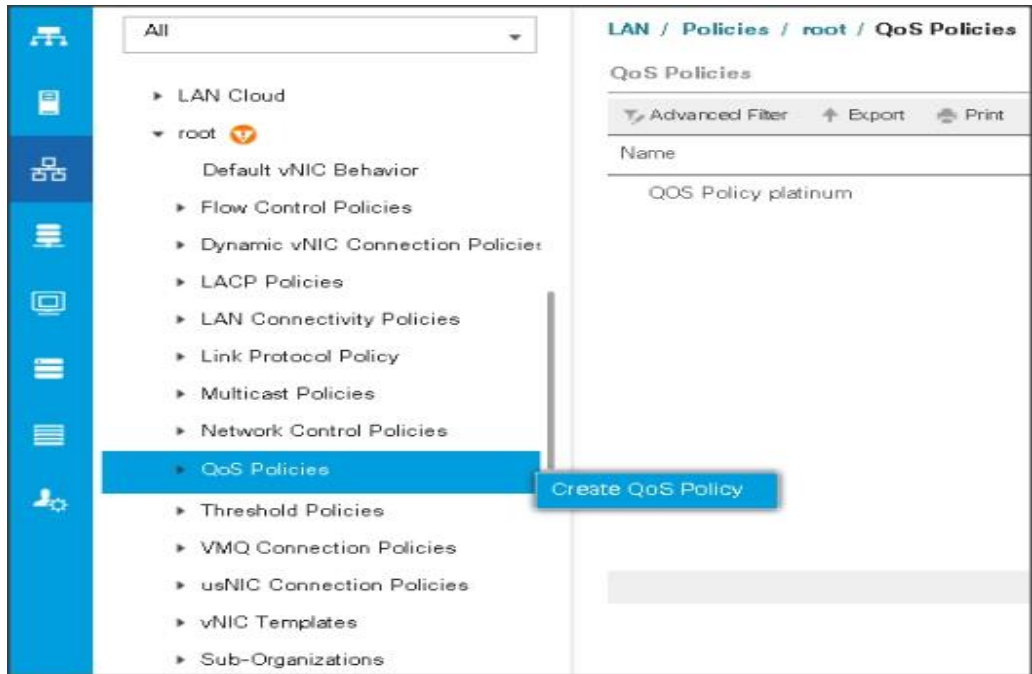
All

▸ LAN Cloud
▾ root
Default vNIC Behavior
▸ Flow Control Policies
▸ Dynamic vNIC Connection Policie
▸ LACP Policies
▸ LAN Connectivity Policies
▸ Link Protocol Policy
▸ Multicast Policies
▸ Network Control Policies
▸ QoS Policies
▸ Threshold Policies
▸ VMQ Connection Policies
▸ usNIC Connection Policies
▸ vNIC Templates
▸ Sub-Organizations

Create QoS Policy

LAN / Policies / root / QoS Policies

QoS Policies

Advanced Filter Export Print

Name

QOS Policy platinum